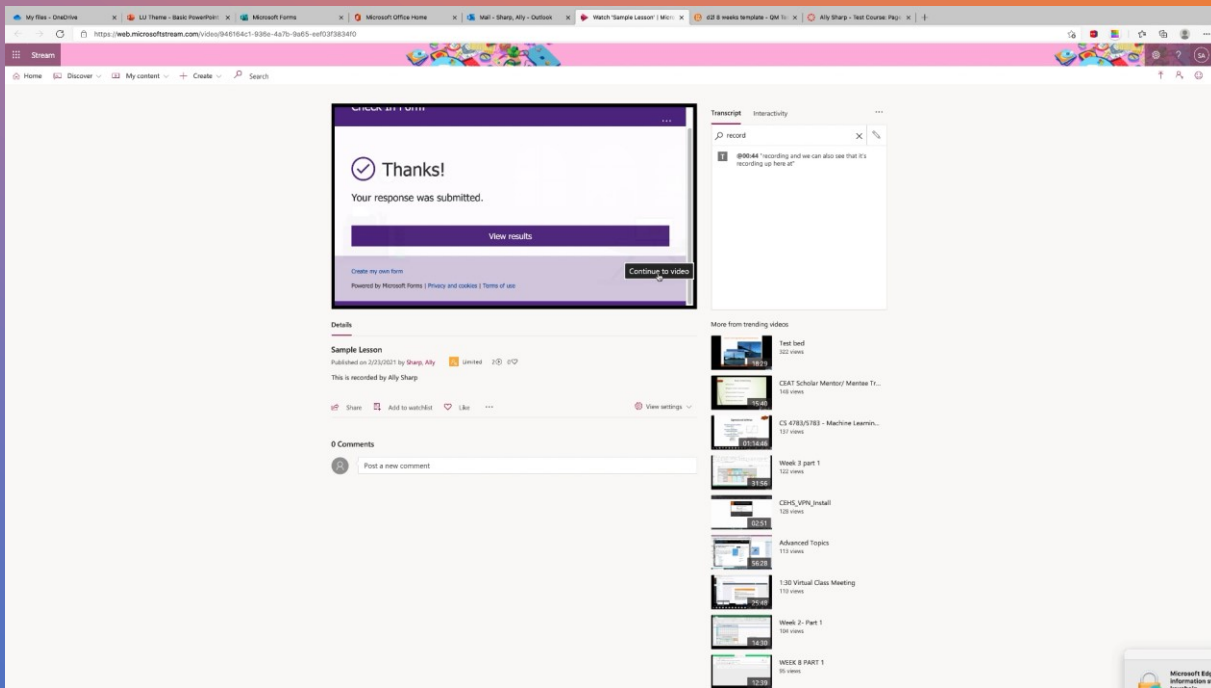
My files - OneDrive | LU Theme - Basic PowerPoint | Microsoft Forms | Microsoft Office Home | Mail - Sharp, Ally - Outlook | Watch 'Sample Lesson' | Micro | d2 8 weeks template - QM To | Ally Sharp - Test Course: Page

https://web.microsoftstream.com/video/946164c1-936e-4a7b-9a65-eef03f3834f0

Stream

Home Discover My content Create Search

Check In Form

Thanks!

Your response was submitted.

View results

Create my own form

Powered by Microsoft Forms | Privacy and cookies | Terms of use

Continue to video

Transcript Interactivity

record

@00:44 "recording and we can also see that it's recording up here at"

Details

Sample Lesson

Published on 2/23/2021 by Sharp, Ally Limited 2 0

This is recorded by Ally Sharp

Share Add to watchlist Like ··· View settings

0 Comments

Post a new comment

More from trending videos

Test bed
322 views
18:29

CEAT Scholar Mentor/ Mentee Tr...
148 views
15:40

CS 4783/5783 - Machine Learnin...
137 views
01:14:46

Week 3 part 1
122 views
31:56

CEHS_VPN_Install
128 views
02:51

Advanced Topics
113 views
56:28

1:30 Virtual Class Meeting
110 views
25:49

Week 2- Part 1
104 views
14:30

WEEK 8 PART 1
95 views
12:39

Microsoft Edg information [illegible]